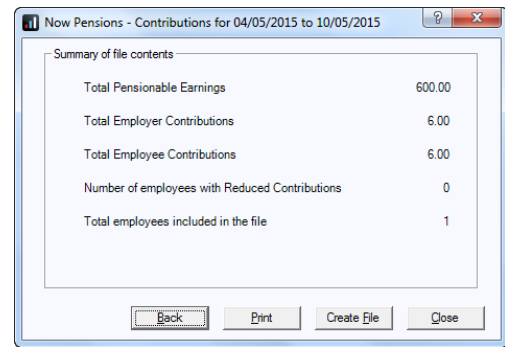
Now Pensions - Contributions for 04/05/2015 to 10/05/2015

?

Summary of file contents

| | |
|---|---|
| Total Pensionable Earnings | 600.00 |
| Total Employer Contributions | 6.00 |
| Total Employee Contributions | 6.00 |
| Number of employees with Reduced Contributions | 0 |
| Total employees included in the file | 1 |

Back Print Create File Close